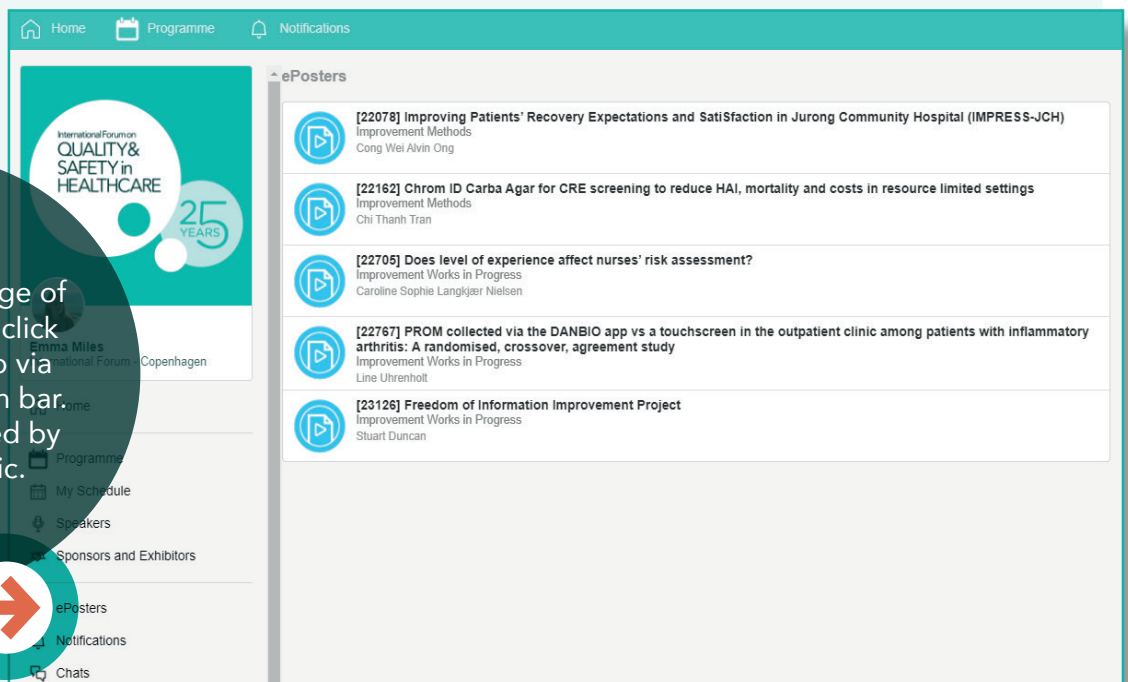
Home Programme Notifications

International Forum on QUALITY & SAFETY in HEALTHCARE

25 YEARS

Emma Miles
International Forum - Copenhagen

ge of
click
via
n bar.
d by
ic.

Home

Programme

My Schedule

Speakers

Sponsors and Exhibitors

ePosters

Notifications

Chats

ePosters

[22078] Improving Patients' Recovery Expectations and SatiSfaction in Jurong Community Hospital (IMPRESS-JCH)
Improvement Methods
Cong Wei Alvin Ong

[22162] Chrom ID Carba Agar for CRE screening to reduce HAI, mortality and costs in resource limited settings
Improvement Methods
Chi Thanh Tran

[22705] Does level of experience affect nurses' risk assessment?
Improvement Works in Progress
Caroline Sophie Langkjær Nielsen

[22767] PROM collected via the DANBIO app vs a touchscreen in the outpatient clinic among patients with inflammatory arthritis: A randomised, crossover, agreement study
Improvement Works in Progress
Line Uhrenholt

[23126] Freedom of Information Improvement Project
Improvement Works in Progress
Stuart Duncan